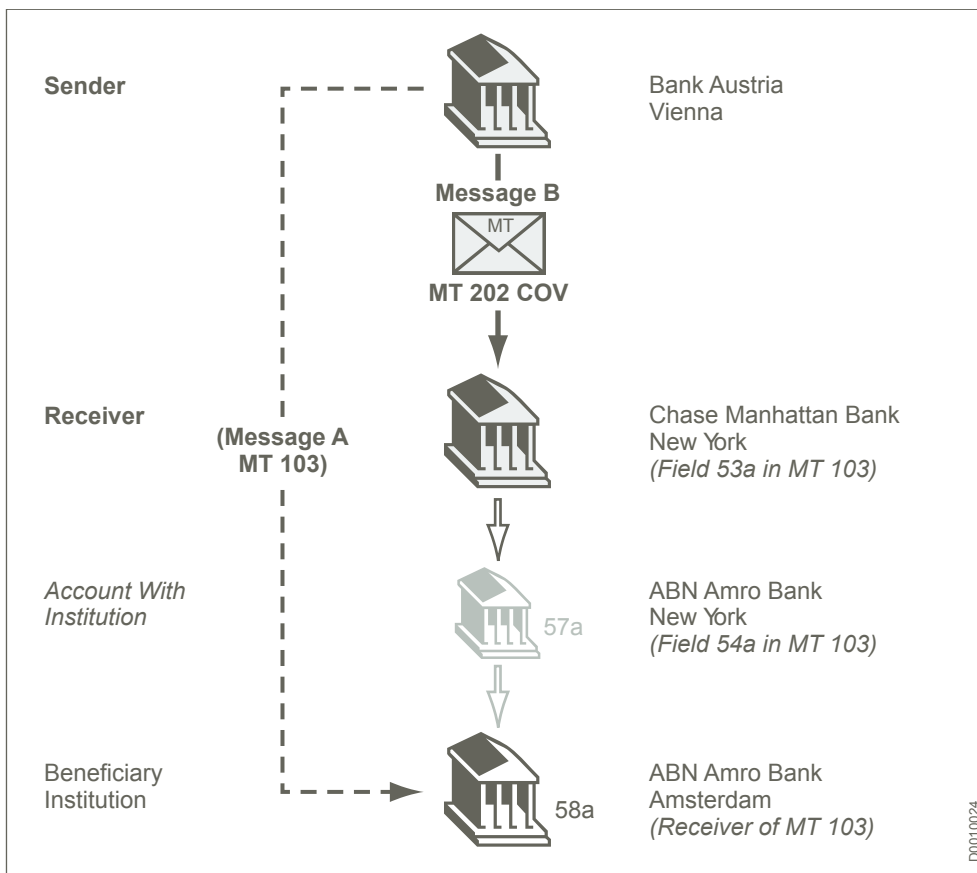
Sender

Bank Austria
Vienna

Message B

MT

MT 202 COV

Receiver

(Message A
MT 103)

Chase Manhattan Bank
New York
*(Field 53a in MT 103)*

*Account With Institution*

57a

ABN Amro Bank
New York
*(Field 54a in MT 103)*

Beneficiary Institution

58a

ABN Amro Bank
Amsterdam
*(Receiver of MT 103)*

D0010024